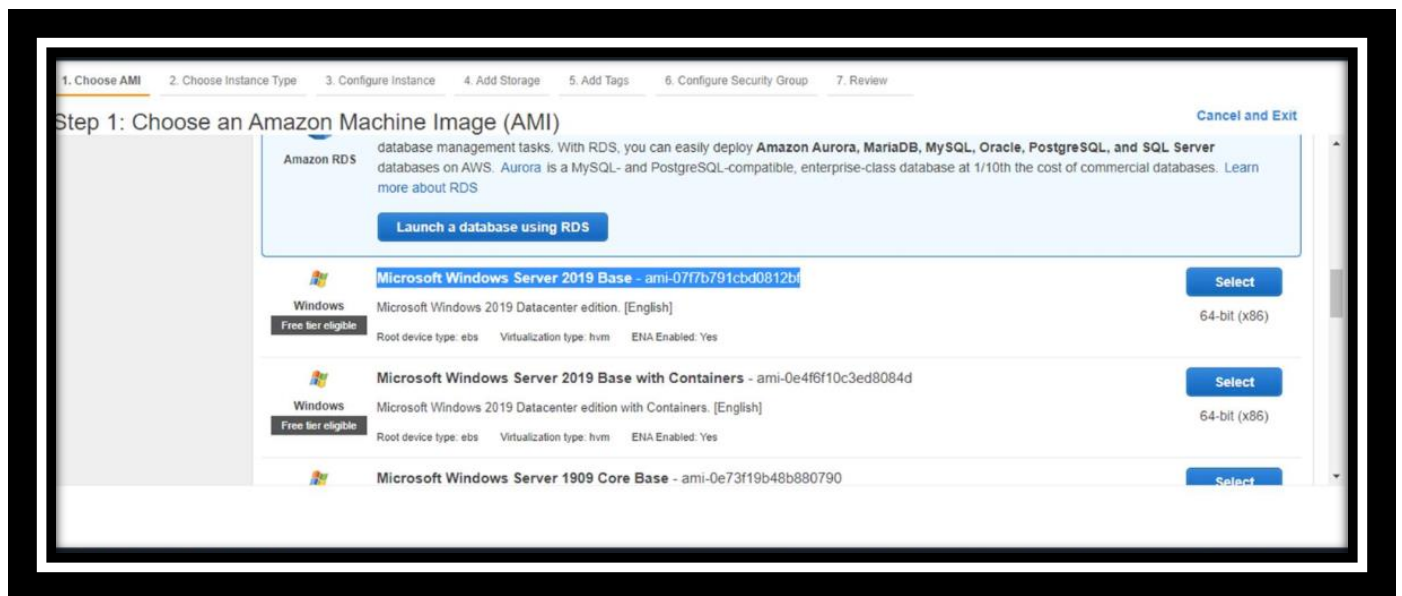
1. Choose AMI 2. Choose Instance Type 3. Configure Instance 4. Add Storage 5. Add Tags 6. Configure Security Group 7. Review

Step 1: Choose an Amazon Machine Image (AMI)

Cancel and Exit

Amazon RDS

database management tasks. With RDS, you can easily deploy **Amazon Aurora, MariaDB, MySQL, Oracle, PostgreSQL, and SQL Server** databases on AWS. Aurora is a MySQL- and PostgreSQL-compatible, enterprise-class database at 1/10th the cost of commercial databases. Learn more about RDS

Launch a database using RDS

Windows
Free tier eligible

**Microsoft Windows Server 2019 Base** - ami-07f7b791cbd0812bf

Microsoft Windows 2019 Datacenter edition. [English]

Root device type: ebs Virtualization type: hvm ENA Enabled: Yes

Select
64-bit (x86)

Windows
Free tier eligible

**Microsoft Windows Server 2019 Base with Containers** - ami-0e4f6f10c3ed8084d

Microsoft Windows 2019 Datacenter edition with Containers. [English]

Root device type: ebs Virtualization type: hvm ENA Enabled: Yes

Select
64-bit (x86)

**Microsoft Windows Server 1909 Core Base** - ami-0e73f19b48b880790

Select